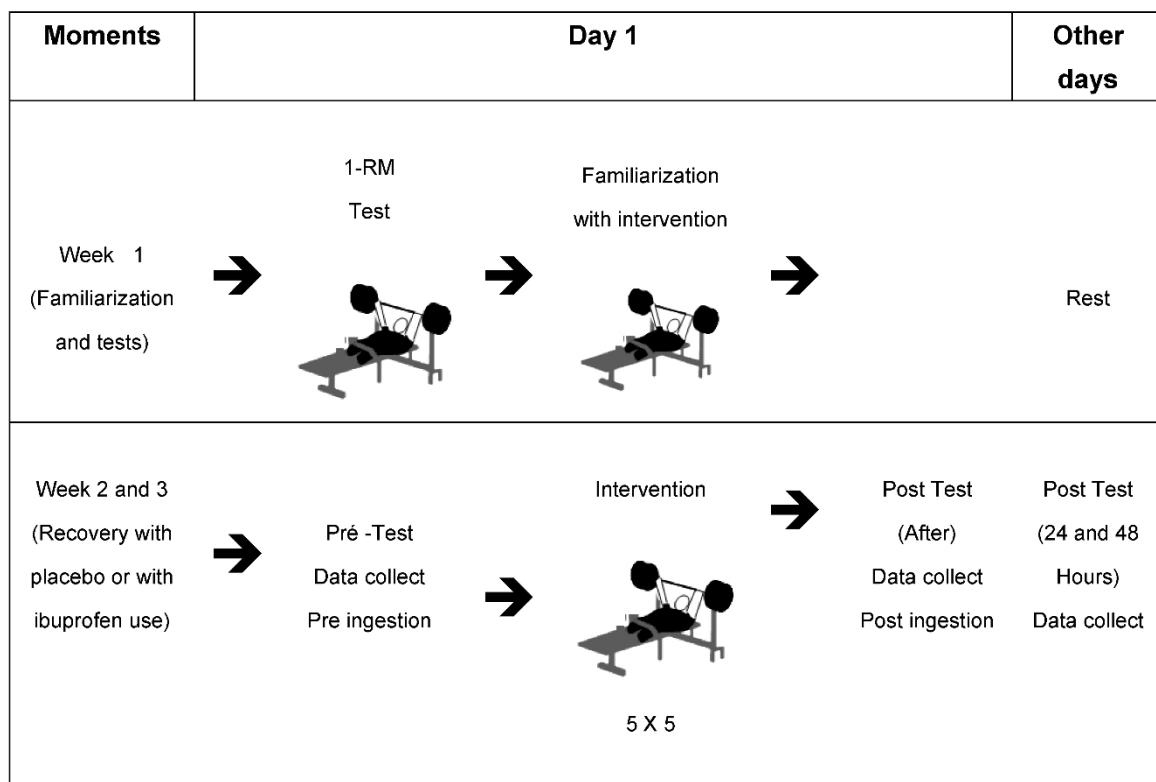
| Moments | Day 1 | | | Other days |
|---|---|---|---|---|
| Week 1 (Familiarization and tests) | 1-RM Test | Familiarization with intervention | | Rest |
| Week 2 and 3 (Recovery with placebo or with ibuprofen use) | Pré -Test Data collect Pre ingestion | Intervention 5 X 5 | Post Test (After) Data collect Post ingestion | Post Test (24 and 48 Hours) Data collect |